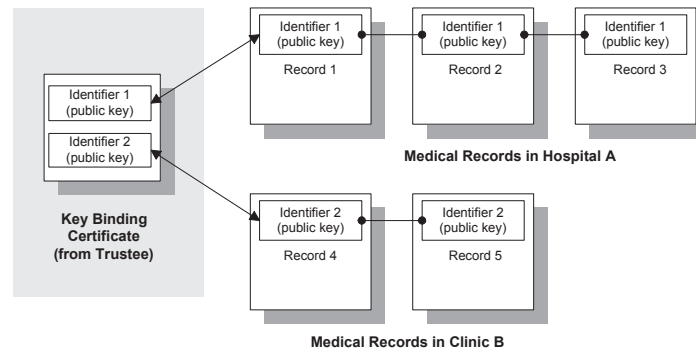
Identifier 1
(public key)

Identifier 2
(public key)

Key Binding Certificate (from Trustee)

Identifier 1
(public key)
Record 1

Identifier 1
(public key)
Record 2

Identifier 1
(public key)
Record 3

Medical Records in Hospital A

Identifier 2
(public key)
Record 4

Identifier 2
(public key)
Record 5

Medical Records in Clinic B